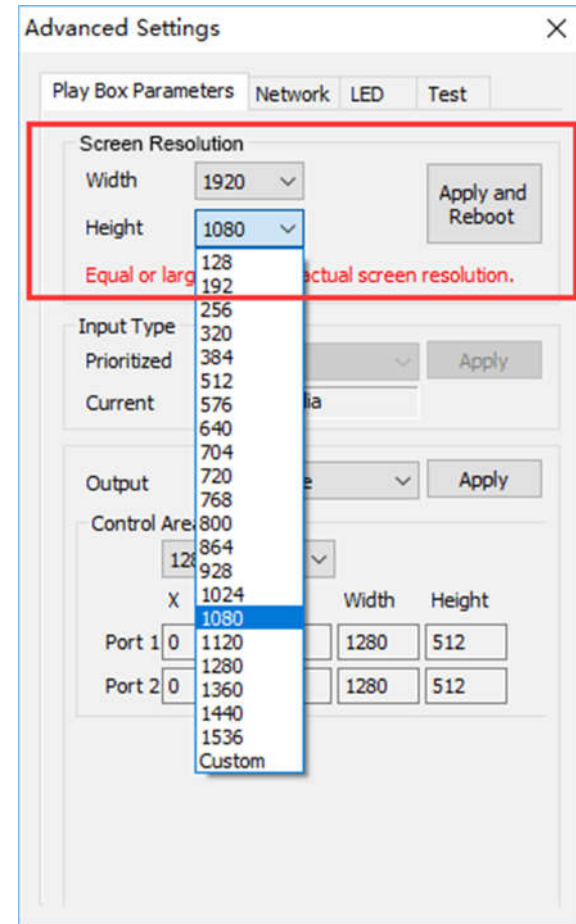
Advanced Settings
×

Play Box Parameters
Network
LED
Test

Screen Resolution
Width
1920
Height
1080
Apply and Reboot
Equal or larg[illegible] actual screen resolution.

128
192
256
320
384
512
576
640
704
720
768
800
864
928
1024
1080
1120
1280
1360
1440
1536
Custom

Input Type
Prioritized
Apply
Current
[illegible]lia

Output
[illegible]e
Apply
Control Are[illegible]
128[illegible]
X
Width
Height
Port 1
0
1280
512
Port 2
0
1280
512